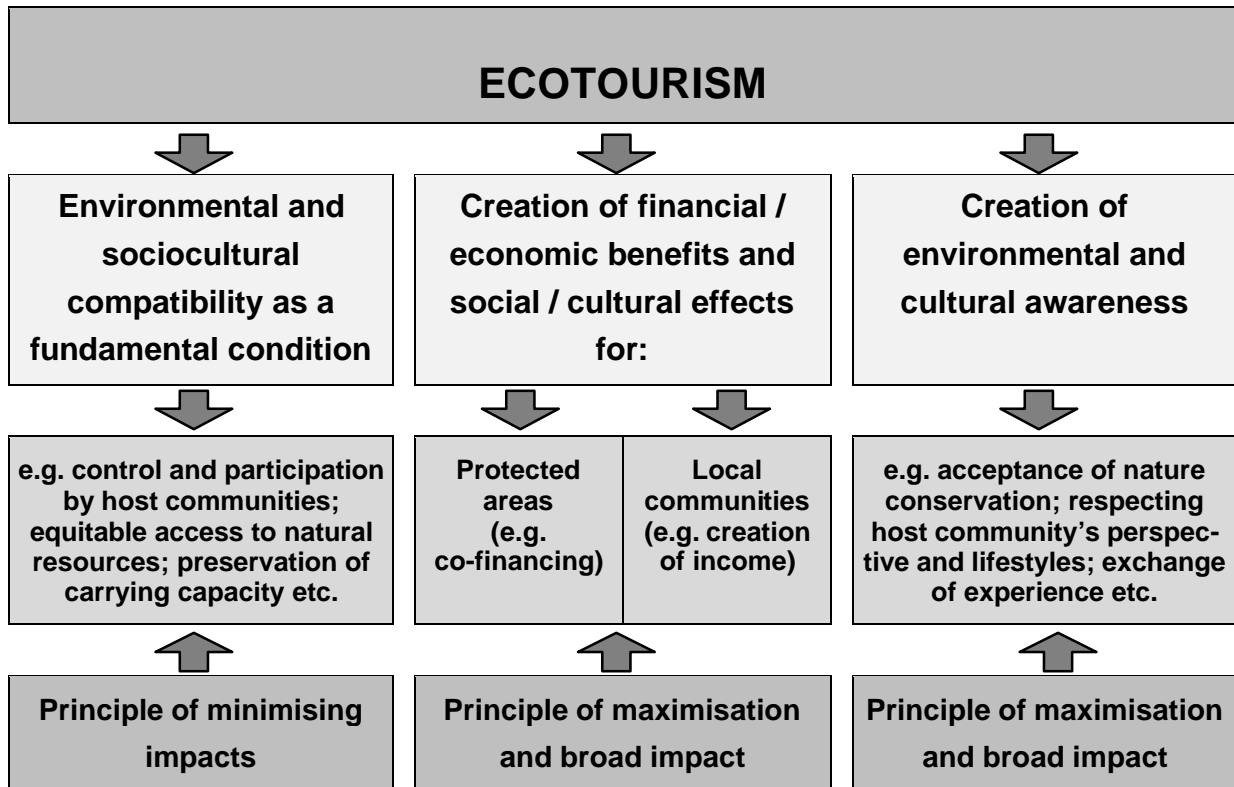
ECOTOURISM

Environmental and sociocultural compatibility as a fundamental condition

Creation of financial / economic benefits and social / cultural effects for:

Creation of environmental and cultural awareness

e.g. control and participation by host communities; equitable access to natural resources; preservation of carrying capacity etc.

Protected areas (e.g. co-financing)

Local communities (e.g. creation of income)

e.g. acceptance of nature conservation; respecting host community's perspective and lifestyles; exchange of experience etc.

Principle of minimising impacts

Principle of maximisation and broad impact

Principle of maximisation and broad impact